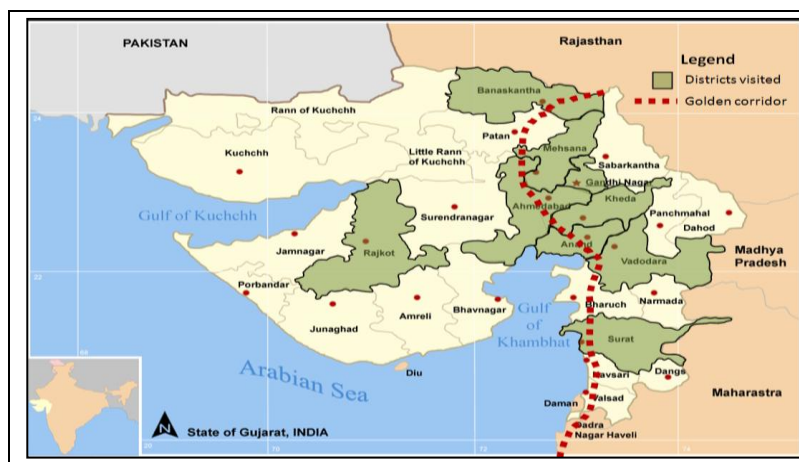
PAKISTAN

Rajasthan

Legend
Districts visited
Golden corridor

Banaskantha

Rann of Kuchchh

Patan

Mehsana

Sabarkantha

Kuchchh

Little Rann of Kuchchh

Gandhi Nagar

Kheda

Ahmedabad

Panchmahal

Dahod

Gulf of Kuchchh

Surendranagar

Madhya Pradesh

Jamnagar

Rajkot

Anand

Vadodara

Porbandar

Bharuch

Narmada

Amreli

Bhavnagar

Gulf of Khambhat

Junaghad

Surat

Arabian Sea

Diu

Navsari

Dangs

Maharastra

Daman

Valsad

Dadra Nagar Haveli

N

State of Gujarat, INDIA